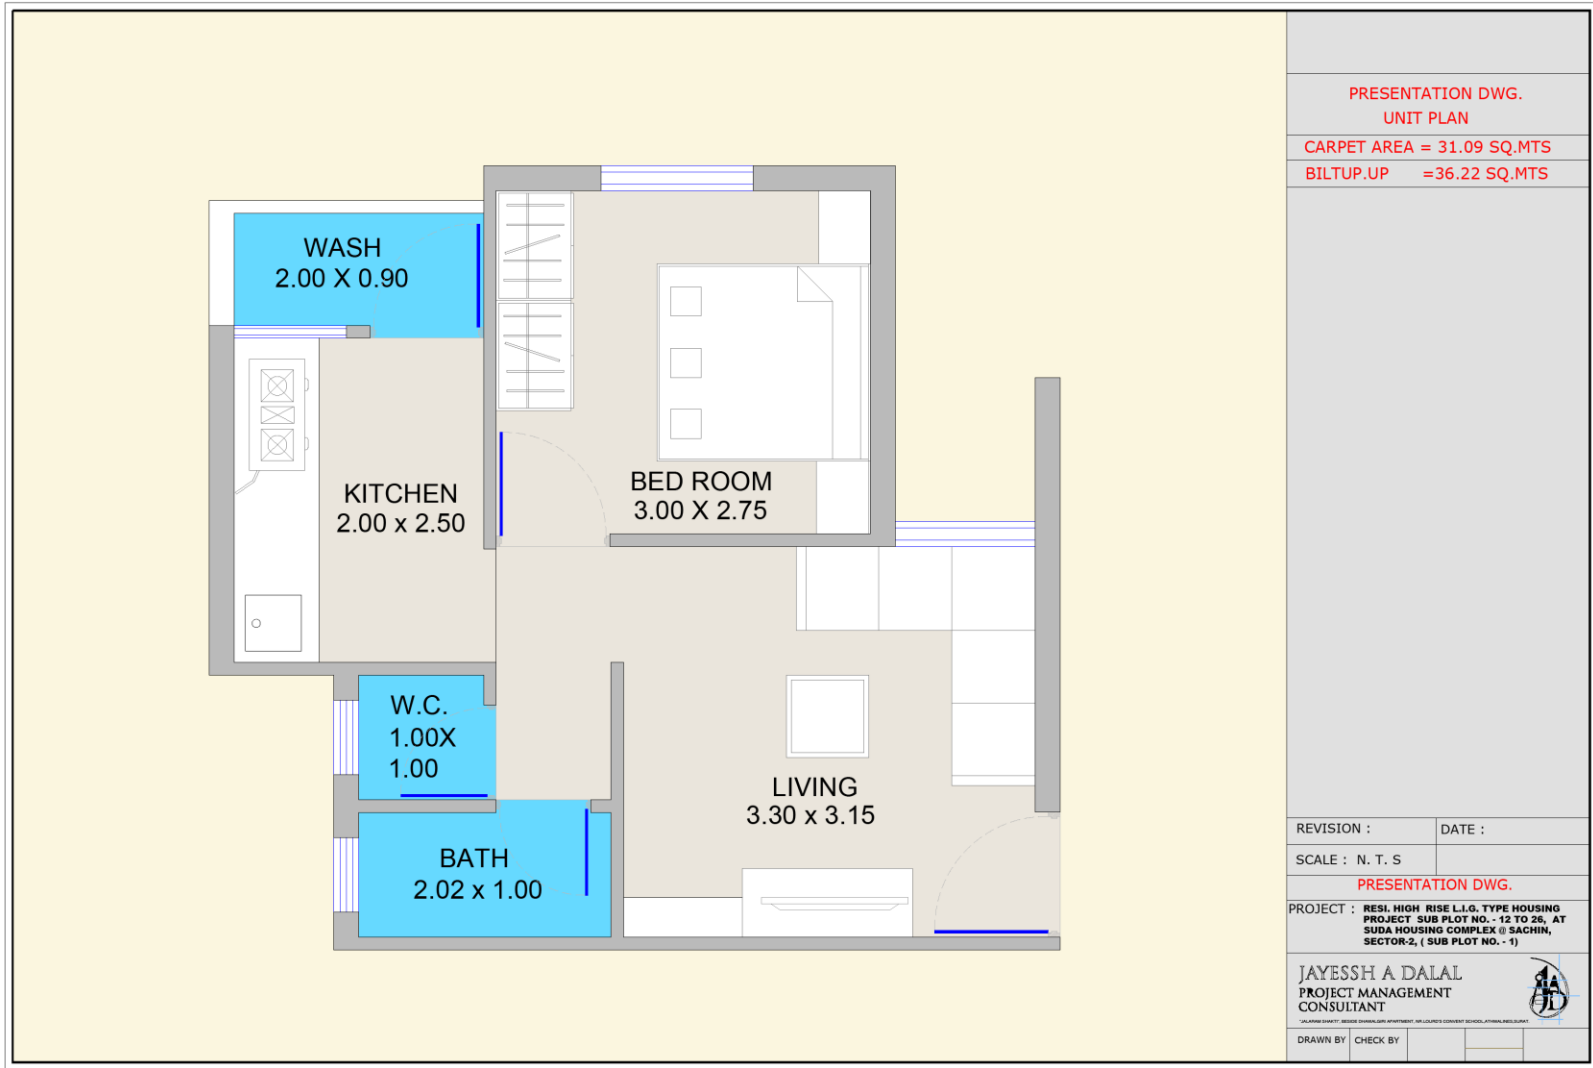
WASH
2.00 X 0.90

KITCHEN
2.00 x 2.50

BED ROOM
3.00 X 2.75

W.C.
1.00X
1.00

BATH
2.02 x 1.00

LIVING
3.30 x 3.15

PRESENTATION DWG.
UNIT PLAN

CARPET AREA = 31.09 SQ.MTS
BILTUP.UP =36.22 SQ.MTS

REVISION :
DATE :
SCALE : N. T. S

PRESENTATION DWG.

PROJECT : RESI. HIGH RISE L.I.G. TYPE HOUSING PROJECT SUB PLOT NO. - 12 TO 26, AT SUDA HOUSING COMPLEX @ SACHIN, SECTOR-2, ( SUB PLOT NO. - 1)

JAYESSH A DALAL
PROJECT MANAGEMENT CONSULTANT
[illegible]

DRAWN BY
CHECK BY